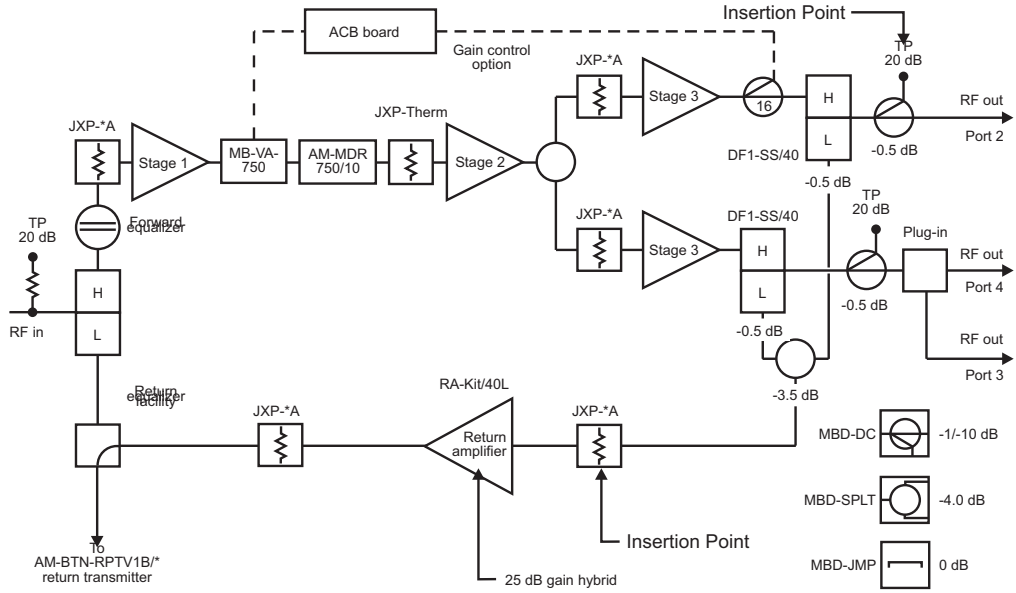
Insertion Point

ACB board

Gain control option

TP
20 dB

JXP-*A

Stage 3

16

H

L

RF out
Port 2

-0.5 dB

DF1-SS/40

JXP-*A

Stage 1

MB-VA-750

AM-MDR 750/10

JXP-Therm

Stage 2

-0.5 dB

TP
20 dB

Forward equalizer

JXP-*A

Stage 3

DF1-SS/40

H

L

TP
20 dB

Plug-in

RF out
Port 4

-0.5 dB

H

RF in

L

-0.5 dB

RF out
Port 3

Return equalizer facility

RA-Kit/40L

JXP-*A

JXP-*A

-3.5 dB

Return amplifier

MBD-DC

-1/-10 dB

MBD-SPLT

-4.0 dB

Insertion Point

To
AM-BTN-RPTV1B/*
return transmitter

MBD-JMP

0 dB

25 dB gain hybrid